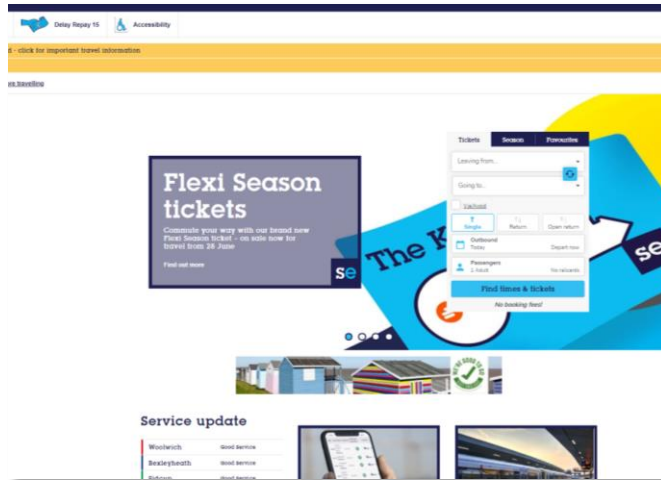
Delay Repay 15

Accessibility

d - click for important travel information

re travelling

Flexi Season tickets

Commute your way with our brand new Flexi Season ticket – on sale now for travel from 28 June

Find out more

se

Tickets

Season

Favourites

Leaving from...

Going to...

Via/Avoid

Single

Return

Open return

Outbound

Today

Depart now

Passengers

1 Adult

No railcards

Find times & tickets

No booking fees!

The K

se

Service update

Woolwich

Good Service

Bexleyheath

Good Service

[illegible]

Good Service